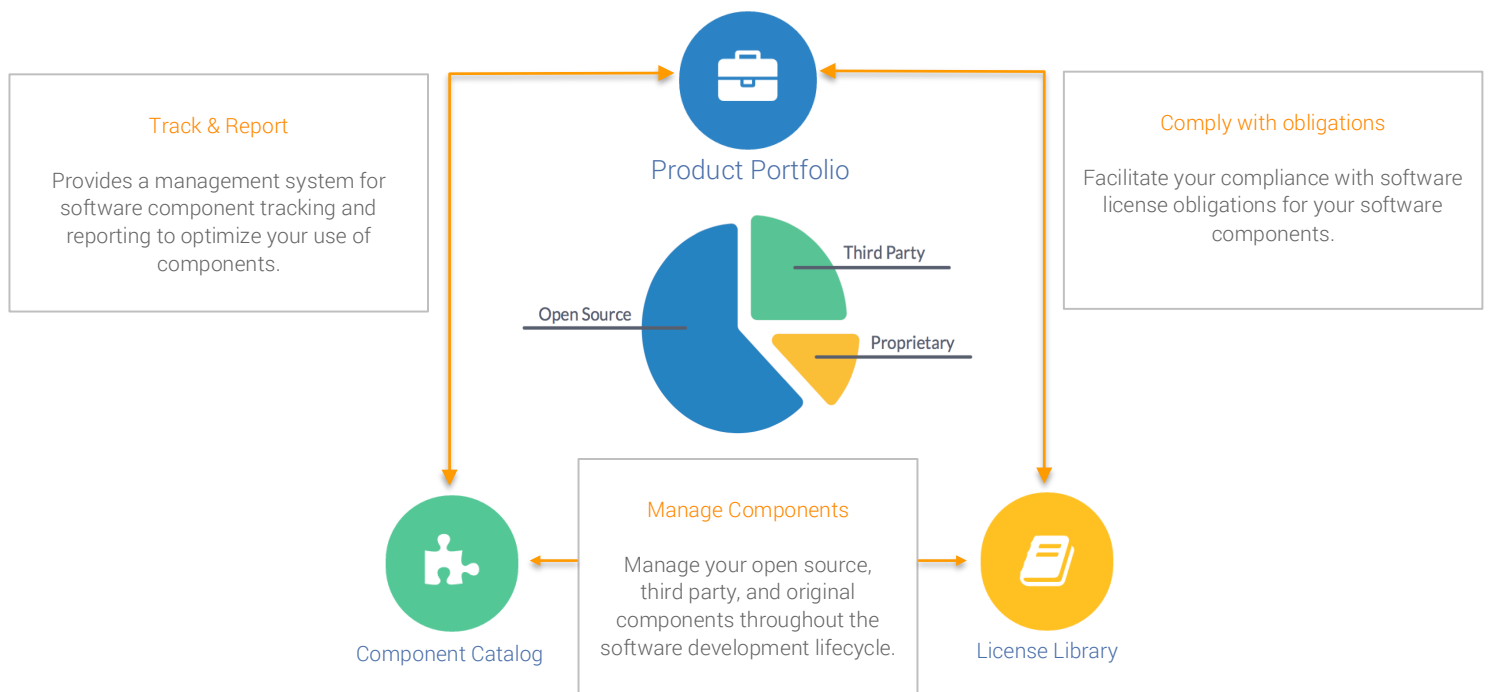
Track & Report

Provides a management system for software component tracking and reporting to optimize your use of components.

Product Portfolio

Comply with obligations

Facilitate your compliance with software license obligations for your software components.

Third Party

Open Source

Proprietary

Manage Components

Manage your open source, third party, and original components throughout the software development lifecycle.

Component Catalog

License Library